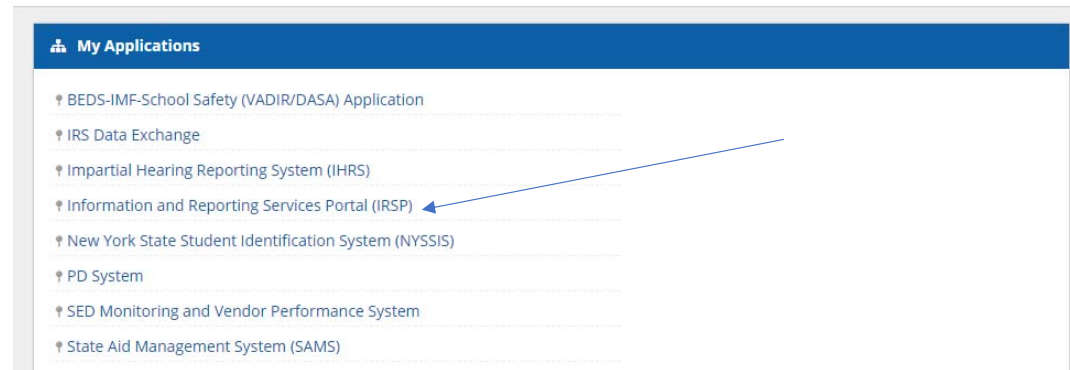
My Applications

BEDS-IMF-School Safety (VADIR/DASA) Application
IRS Data Exchange
Impartial Hearing Reporting System (IHRS)
Information and Reporting Services Portal (IRSP)
New York State Student Identification System (NYSSIS)
PD System
SED Monitoring and Vendor Performance System
State Aid Management System (SAMS)